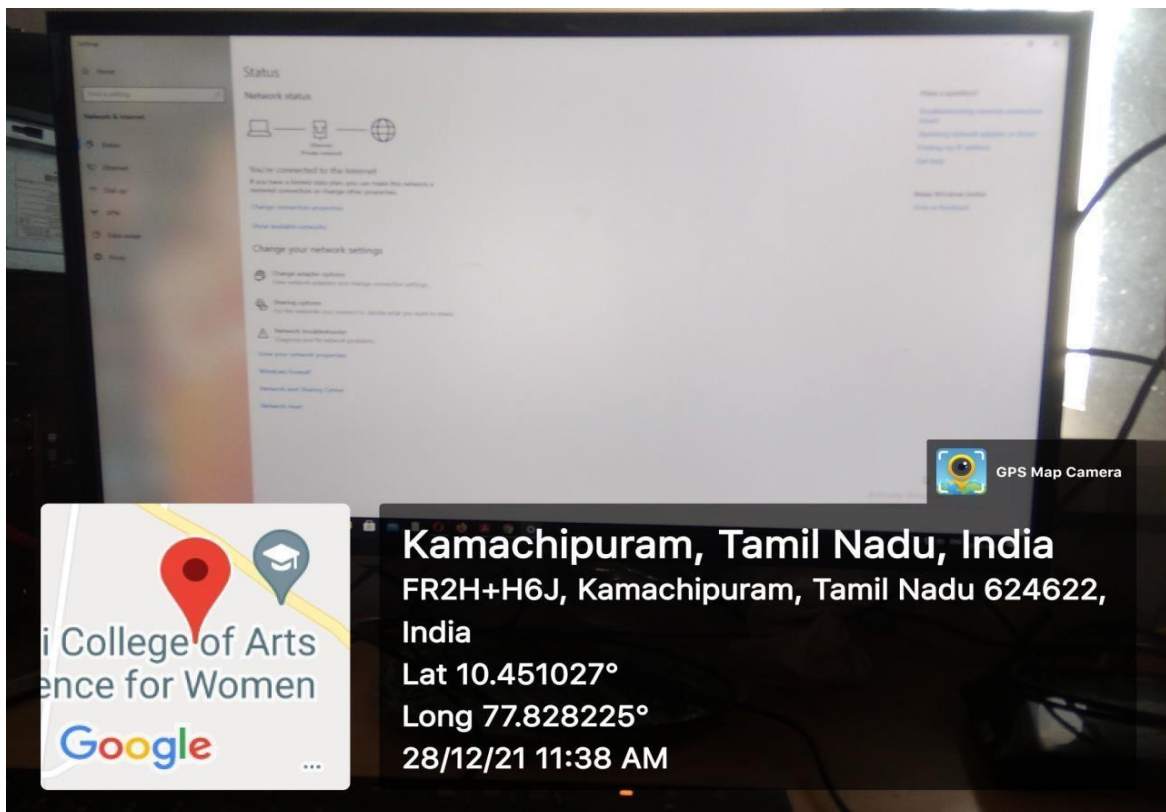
Status

Network status

You're connected to the Internet

Change your network settings

GPS Map Camera

i College of Arts
ence for Women

Google

Kamachipuram, Tamil Nadu, India
FR2H+H6J, Kamachipuram, Tamil Nadu 624622, India
Lat 10.451027°
Long 77.828225°
28/12/21 11:38 AM